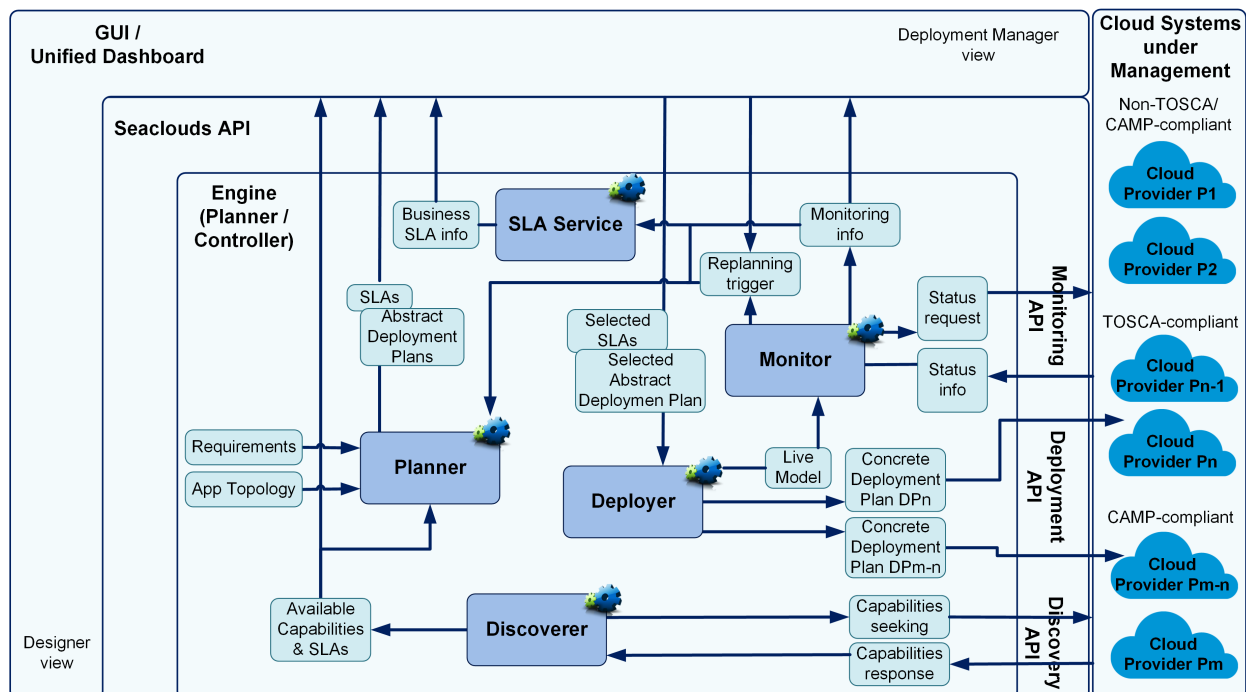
GUI / Unified Dashboard

Deployment Manager view

Cloud Systems under Management

Seaclouds API

Non-TOSCA/ CAMP-compliant

Cloud Provider P1

Cloud Provider P2

Engine (Planner / Controller)

Business SLA info

SLA Service

Monitoring info

Replanning trigger

Monitoring API

SLAs

Abstract Deployment Plans

Selected SLAs

Selected Abstract Deploymen Plan

Status request

TOSCA-compliant

Monitor

Status info

Cloud Provider Pn-1

Requirements

Planner

Live Model

Concrete Deployment Plan DPn

Deployment API

Cloud Provider Pn

App Topology

Deployer

Concrete Deployment Plan DPm-n

CAMP-compliant

Cloud Provider Pm-n

Available Capabilities & SLAs

Discoverer

Capabilities seeking

Discovery API

Designer view

Capabilities response

Cloud Provider Pm